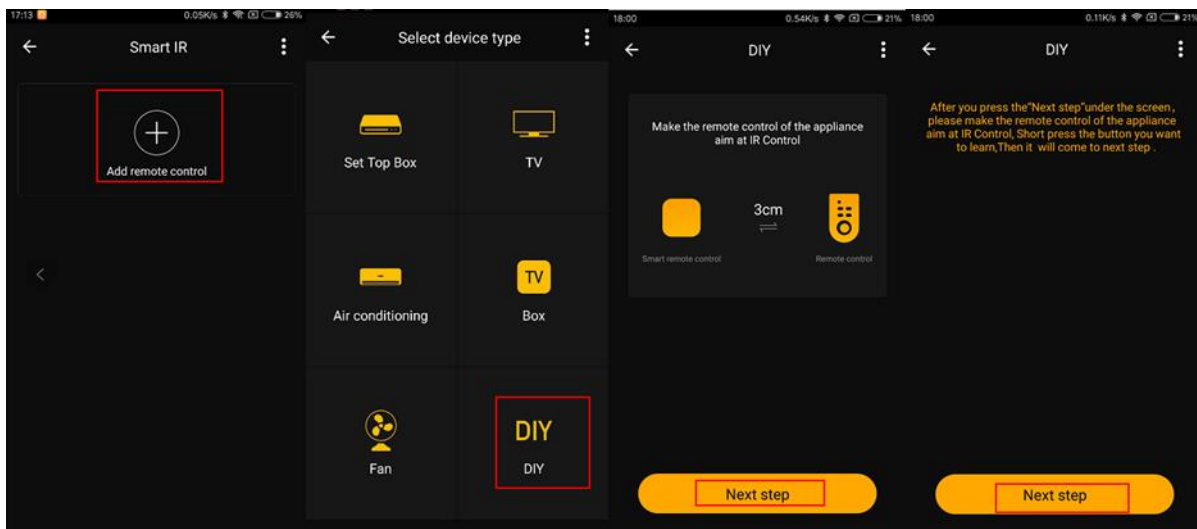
17:13 0.05K/s 26%

Smart IR

Add remote control

Select device type

Set Top Box

TV

Air conditioning

TV

Box

Fan

DIY

DIY

18:00 0.54K/s 21%

DIY

Make the remote control of the appliance aim at IR Control

3cm

Smart remote control

Remote control

Next step

18:00 0.11K/s 21%

DIY

After you press the"Next step"under the screen , please make the remote control of the appliance aim at IR Control, Short press the button you want to learn,Then it will come to next step .

Next step